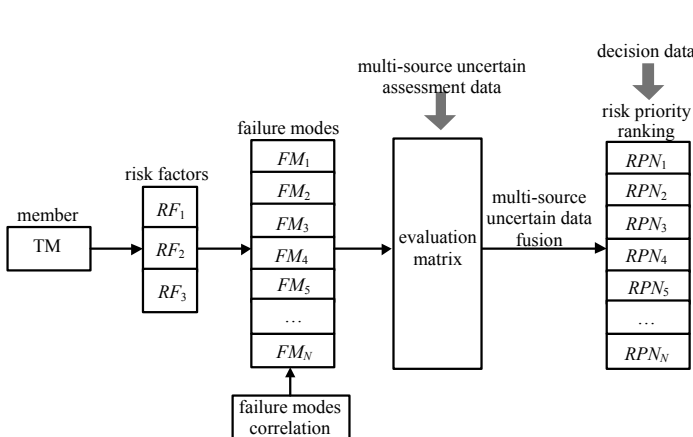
decision data

multi-source uncertain assessment data

risk priority ranking

failure modes

risk factors

member

TM

$RF_1$

$RF_2$

$RF_3$

$FM_1$

$FM_2$

$FM_3$

$FM_4$

$FM_5$

…

$FM_N$

evaluation matrix

multi-source uncertain data fusion

$RPN_1$

$RPN_2$

$RPN_3$

$RPN_4$

$RPN_5$

…

$RPN_N$

failure modes correlation